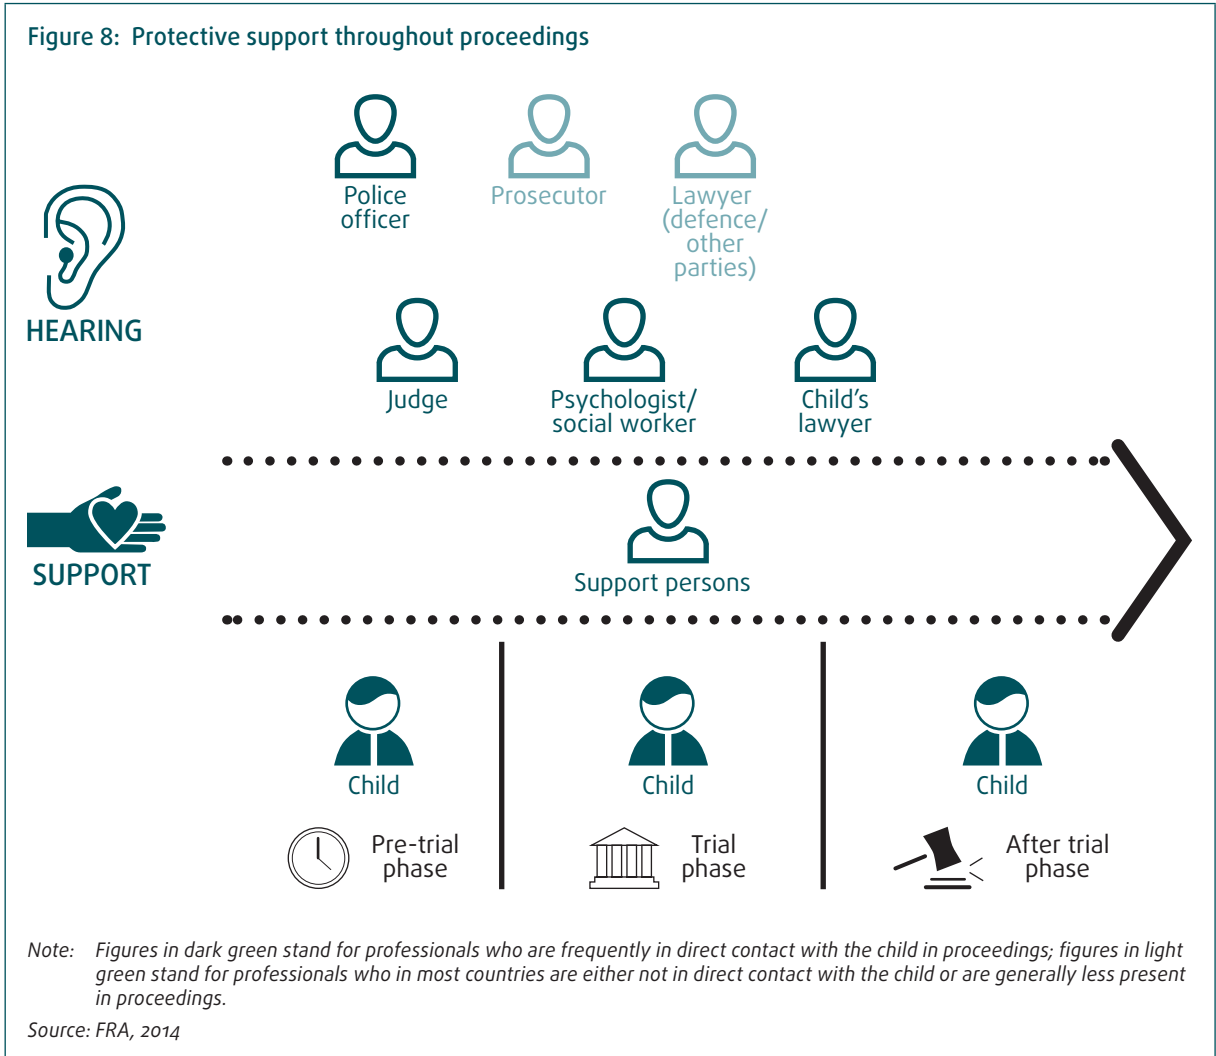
Figure 8: Protective support throughout proceedings

Police officer

Prosecutor

Lawyer (defence/ other parties)

HEARING

Judge

Psychologist/ social worker

Child's lawyer

SUPPORT

Support persons

Child

Pre-trial phase

Child

Trial phase

Child

After trial phase

Note: Figures in dark green stand for professionals who are frequently in direct contact with the child in proceedings; figures in light green stand for professionals who in most countries are either not in direct contact with the child or are generally less present in proceedings.

Source: FRA, 2014